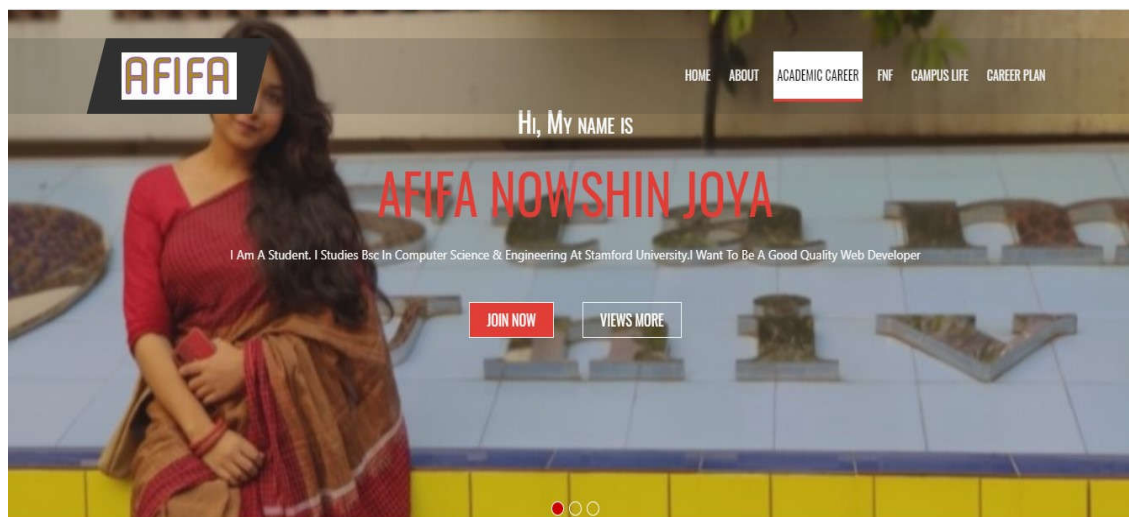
AFIFA

HOME ABOUT ACADEMIC CAREER FNF CAMPUS LIFE CAREER PLAN

Hi, My name is

AFIFA NOWSHIN JOYA

I Am A Student. I Studies Bsc In Computer Science & Engineering At Stamford University.I Want To Be A Good Quality Web Developer

JOIN NOW VIEWS MORE